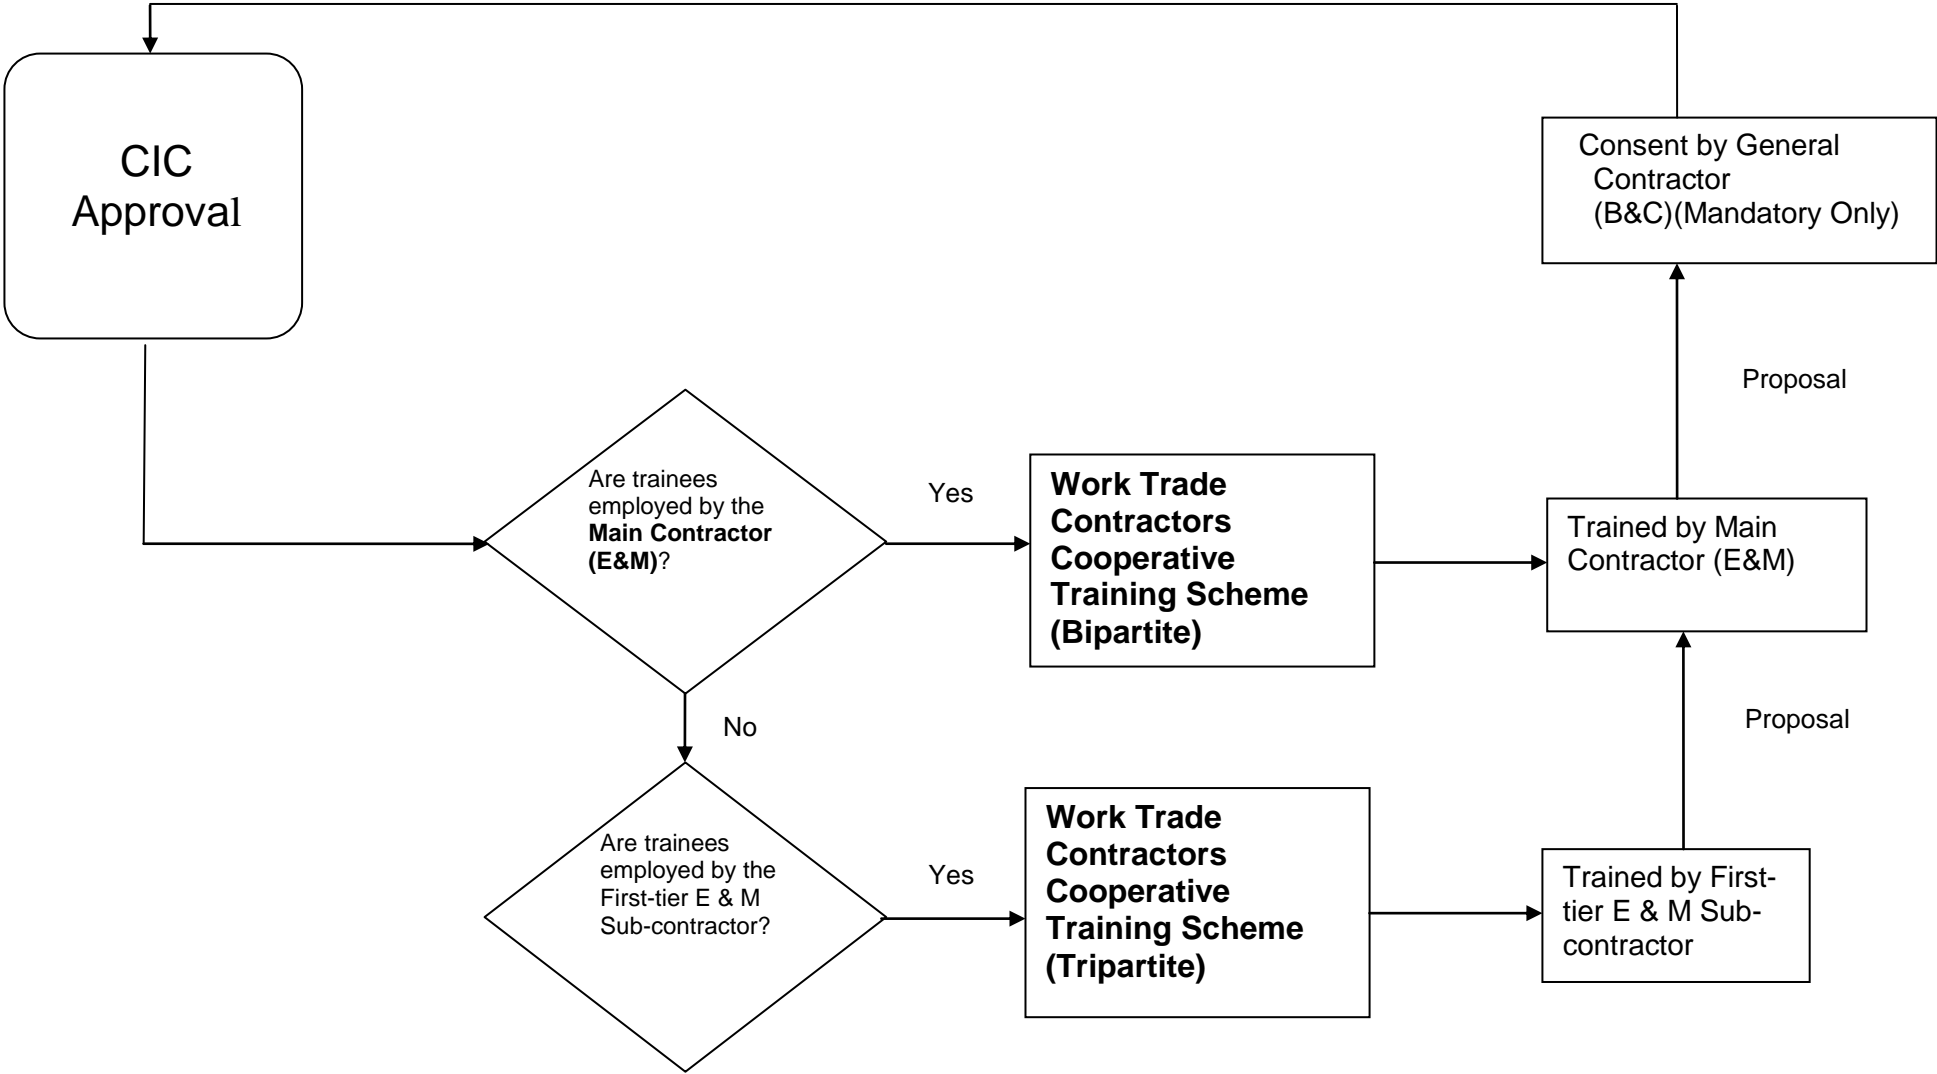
CIC Approval

Are trainees employed by the **Main Contractor (E&M)**?

Yes

**Work Trade Contractors Cooperative Training Scheme (Bipartite)**

Trained by Main Contractor (E&M)

Proposal

Consent by General Contractor (B&C)(Mandatory Only)

No

Are trainees employed by the First-tier E & M Sub-contractor?

Yes

**Work Trade Contractors Cooperative Training Scheme (Tripartite)**

Trained by First-tier E & M Sub-contractor

Proposal